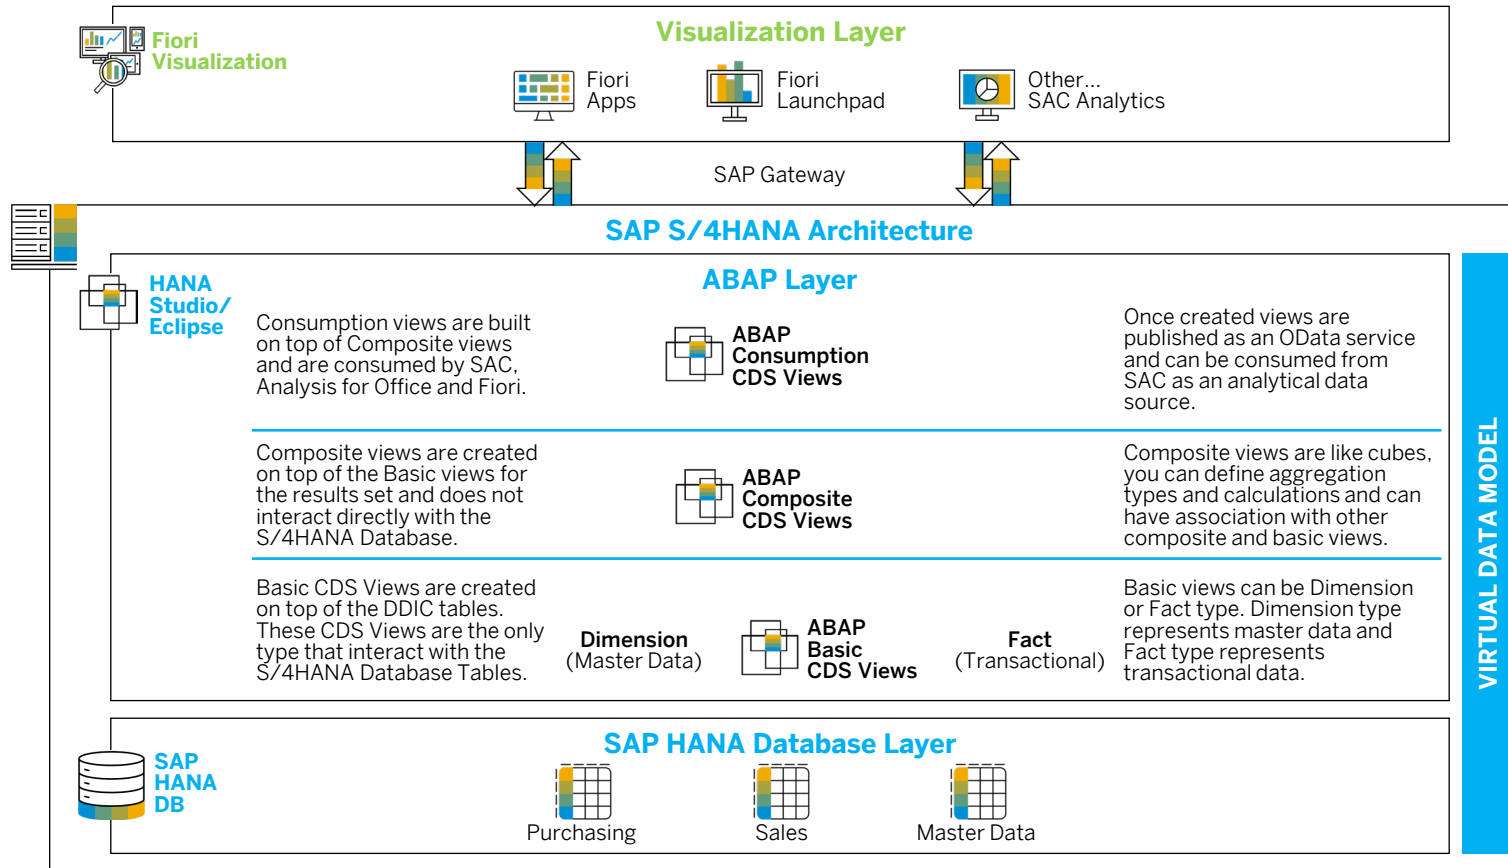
Fiori Visualization

Visualization Layer

Fiori Apps

Fiori Launchpad

Other... SAC Analytics

SAP Gateway

SAP S/4HANA Architecture

HANA Studio/ Eclipse

ABAP Layer

Consumption views are built on top of Composite views and are consumed by SAC, Analysis for Office and Fiori.

ABAP Consumption CDS Views

Once created views are published as an OData service and can be consumed from SAC as an analytical data source.

Composite views are created on top of the Basic views for the results set and does not interact directly with the S/4HANA Database.

ABAP Composite CDS Views

Composite views are like cubes, you can define aggregation types and calculations and can have association with other composite and basic views.

Basic CDS Views are created on top of the DDIC tables. These CDS Views are the only type that interact with the S/4HANA Database Tables.

Dimension (Master Data)

ABAP Basic CDS Views

Fact (Transactional)

Basic views can be Dimension or Fact type. Dimension type represents master data and Fact type represents transactional data.

VIRTUAL DATA MODEL

SAP HANA DB

SAP HANA Database Layer

Purchasing

Sales

Master Data